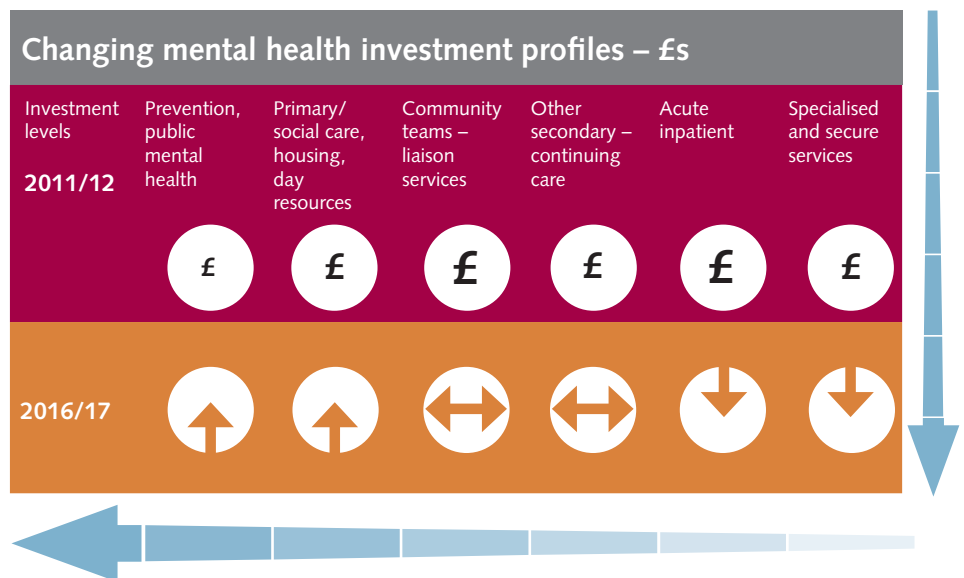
Changing mental health investment profiles – £s

| Investment levels 2011/12 | Prevention, public mental health | Primary/ social care, housing, day resources | Community teams – liaison services | Other secondary – continuing care | Acute inpatient | Specialised and secure services |
|---|---|---|---|---|---|---|
| | £ | £ | £ | £ | £ | £ |
| 2016/17 | | | | | | |